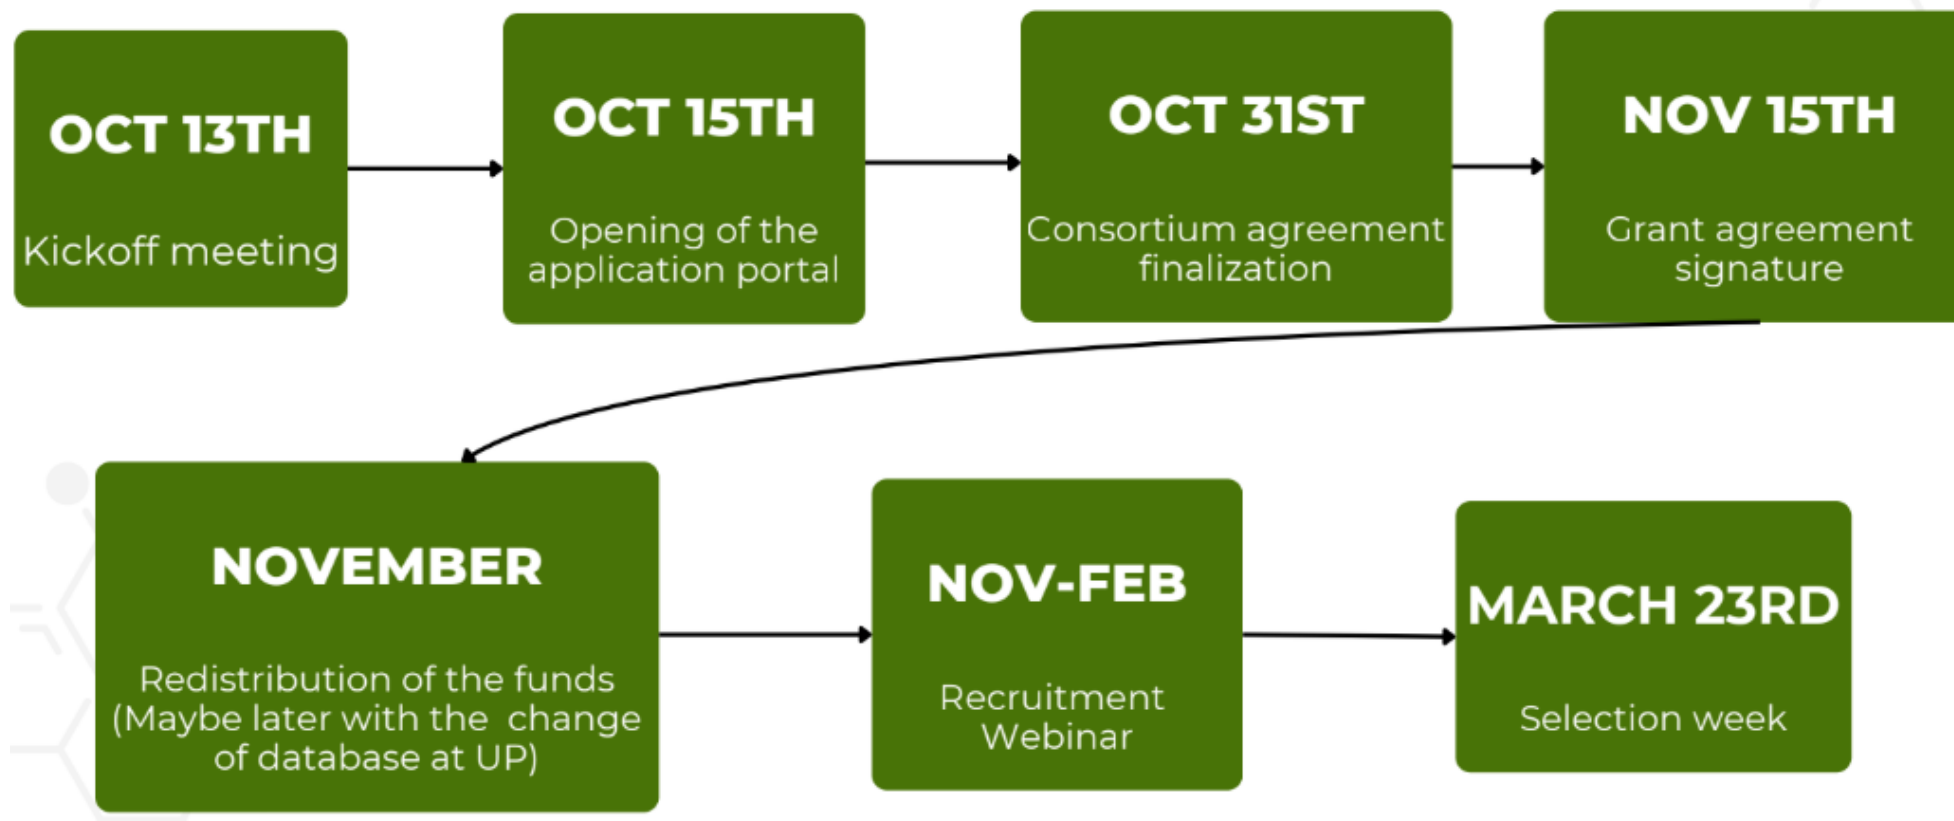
OCT 13TH

Kickoff meeting

OCT 15TH

Opening of the application portal

OCT 31ST

Consortium agreement finalization

NOV 15TH

Grant agreement signature

NOVEMBER

Redistribution of the funds (Maybe later with the change of database at UP)

NOV-FEB

Recruitment Webinar

MARCH 23RD

Selection week